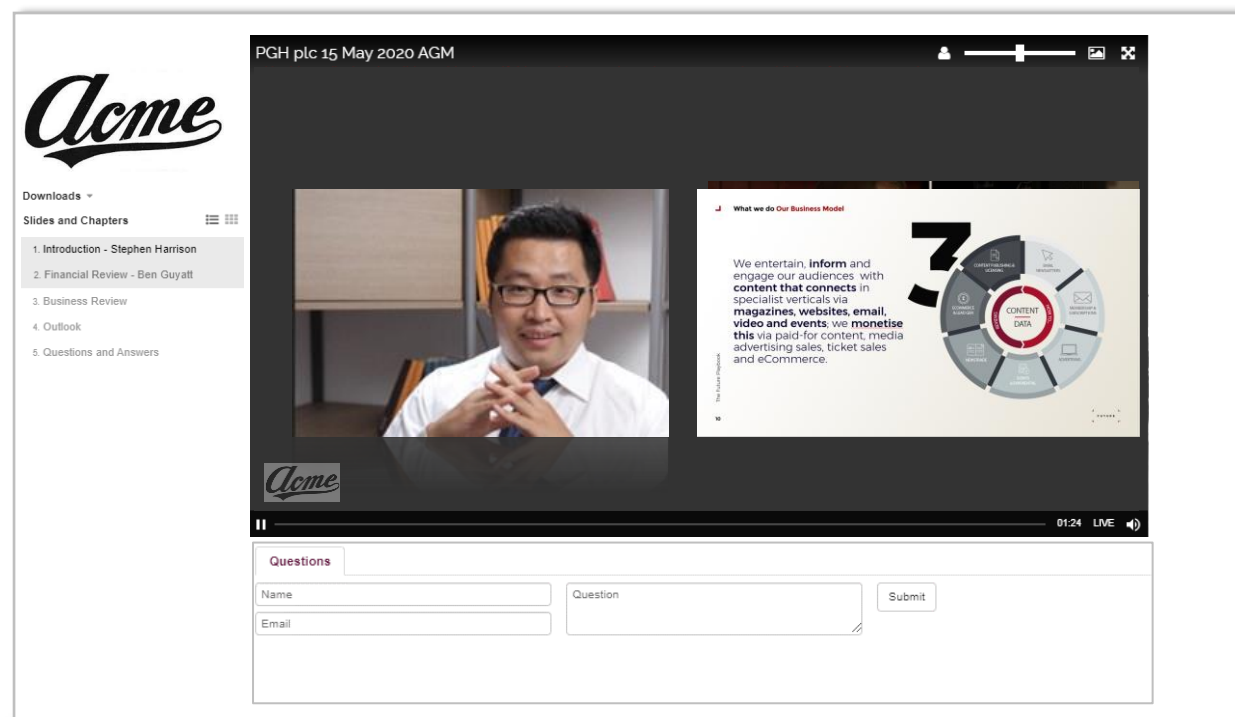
Acme

Downloads

Slides and Chapters

1. Introduction - Stephen Harrison

2. Financial Review - Ben Guyatt

3. Business Review

4. Outlook

5. Questions and Answers

PGH plc 15 May 2020 AGM

What we do Our Business Model

We entertain, **inform** and engage our audiences with **content that connects** in specialist verticals via **magazines, websites, email, video and events**; we **monetise this** via paid-for content, media advertising sales, ticket sales and eCommerce.

3

CONTENT DATA

The Future Playbook

10

Acme

01:24 LIVE

Questions

Name

Email

Question

Submit